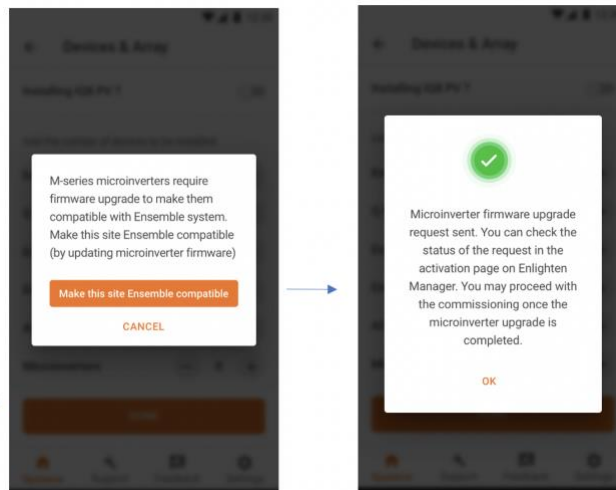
Devices & Array

M-series microinverters require firmware upgrade to make them compatible with Ensemble system. Make this site Ensemble compatible (by updating microinverter firmware)

Make this site Ensemble compatible

CANCEL

Devices & Array

Microinverter firmware upgrade request sent. You can check the status of the request in the activation page on Enlighten Manager. You may proceed with the commissioning once the microinverter upgrade is completed.

OK